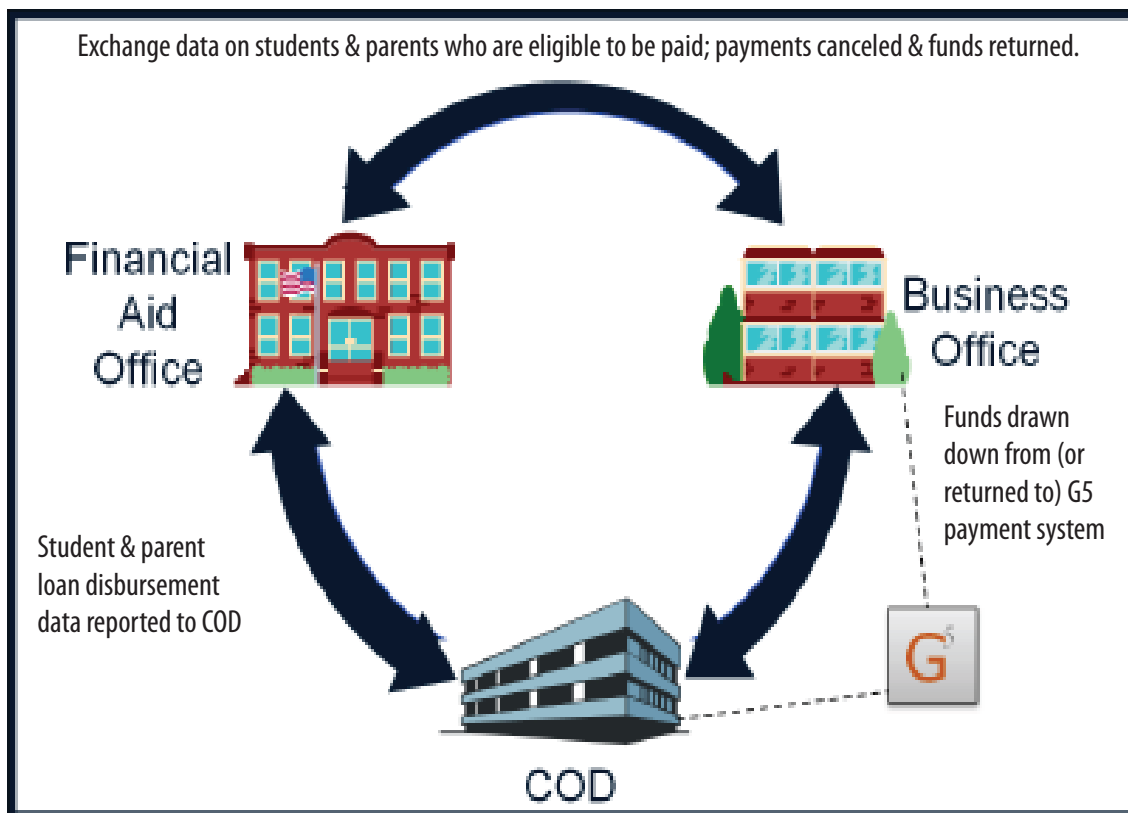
Exchange data on students & parents who are eligible to be paid; payments canceled & funds returned.

Financial Aid Office

Business Office

Funds drawn down from (or returned to) G5 payment system

Student & parent loan disbursement data reported to COD

G5

COD